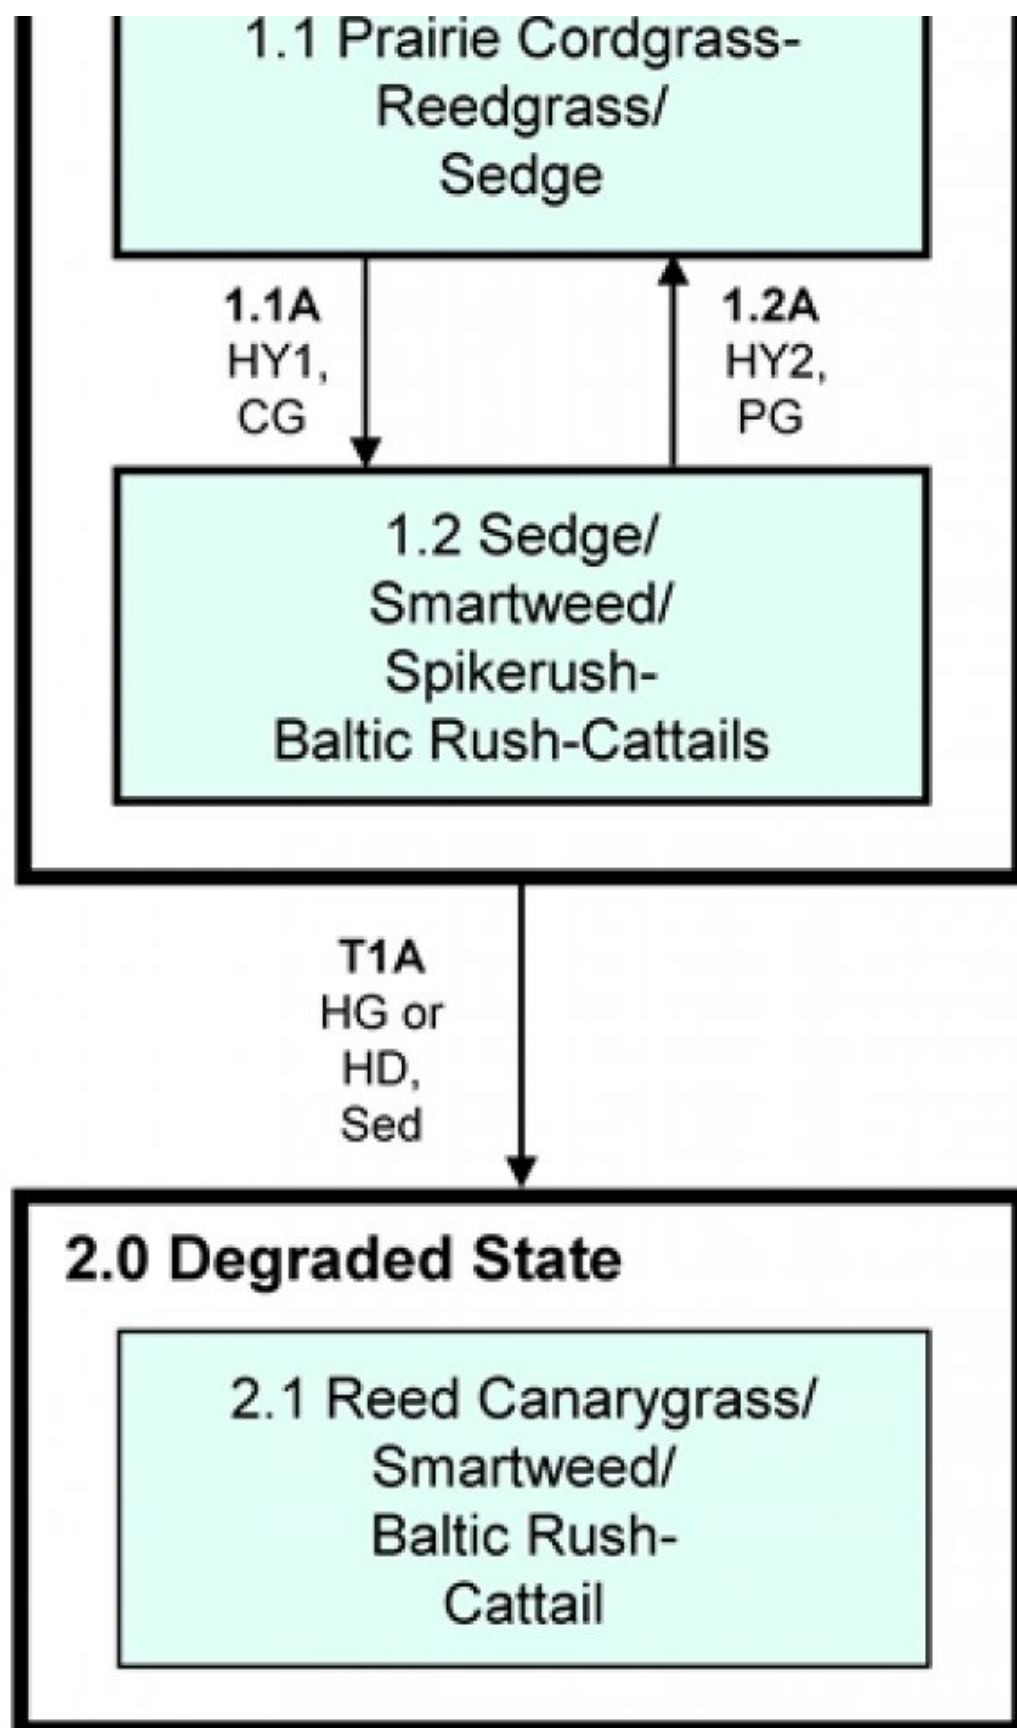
1.1 Prairie Cordgrass-Reedgrass/ Sedge

1.1A
HY1,
CG

1.2A
HY2,
PG

1.2 Sedge/ Smartweed/ Spikerush-Baltic Rush-Cattails

T1A
HG or
HD,
Sed

2.0 Degraded State

2.1 Reed Canarygrass/ Smartweed/ Baltic Rush-Cattail